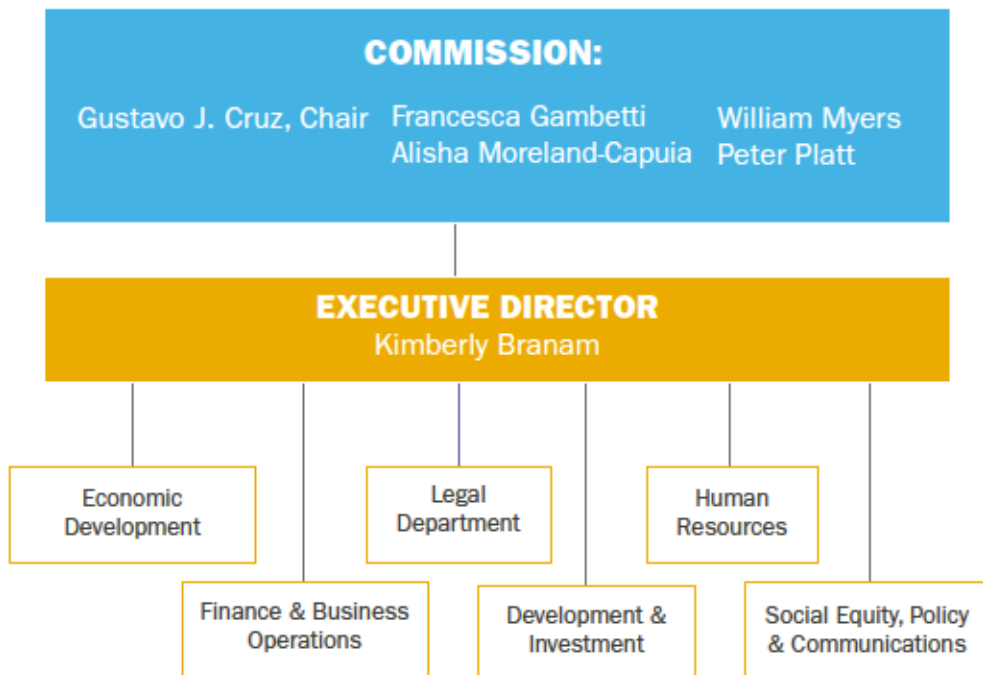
COMMISSION:

Gustavo J. Cruz, Chair

Francesca Gambetti
Alisha Moreland-Capuia

William Myers
Peter Platt

EXECUTIVE DIRECTOR
Kimberly Branam

Economic Development

Legal Department

Human Resources

Finance & Business Operations

Development & Investment

Social Equity, Policy & Communications